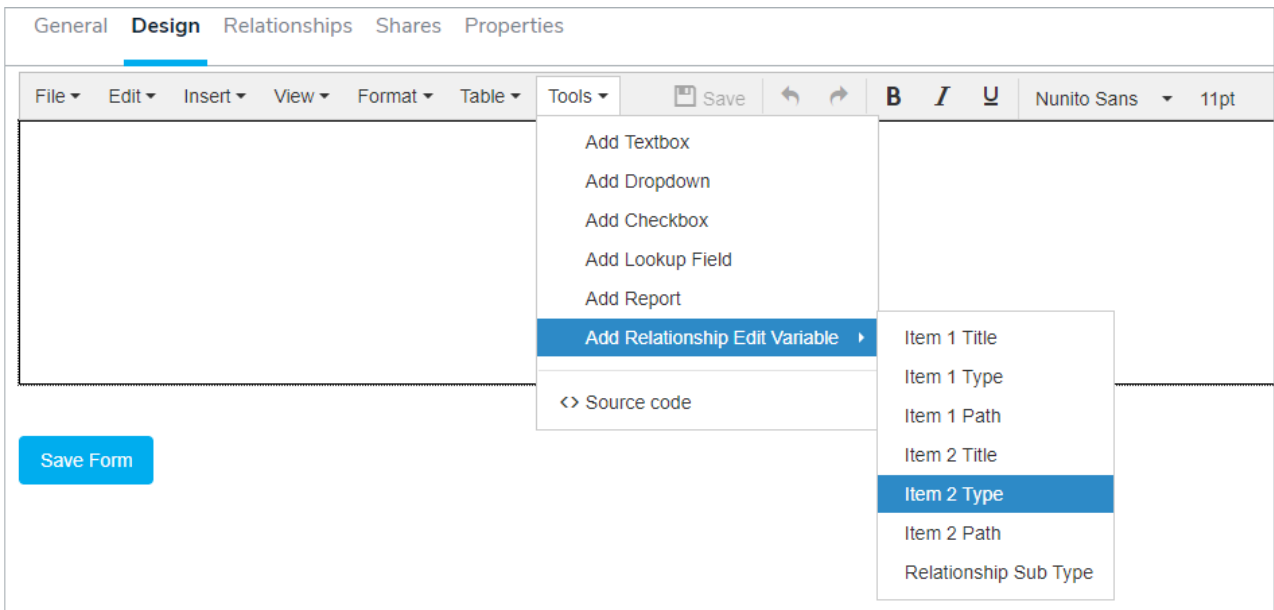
General Design Relationships Shares Properties

File ▾ Edit ▾ Insert ▾ View ▾ Format ▾ Table ▾ Tools ▾ Save B I U Nunito Sans ▾ 11pt

Add Textbox
Add Dropdown
Add Checkbox
Add Lookup Field
Add Report
Add Relationship Edit Variable
<> Source code

Item 1 Title
Item 1 Type
Item 1 Path
Item 2 Title
Item 2 Type
Item 2 Path
Relationship Sub Type

Save Form